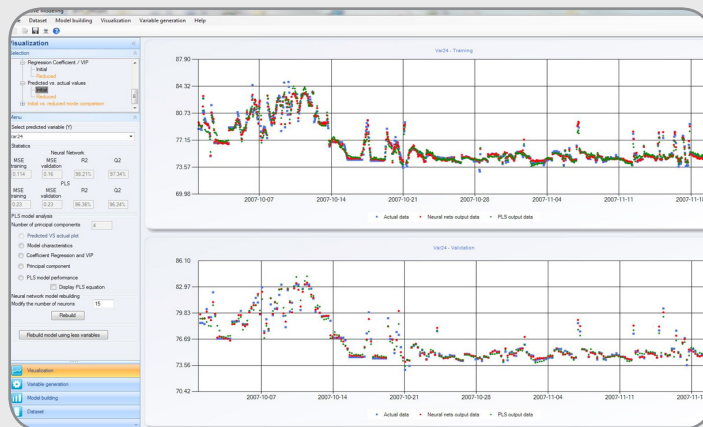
ive modeling

Dataset Model building Visualization Variable generation Help

Visualization

Selection

Regression Coefficient / VIP
Initial
Reduced
Predicted vs. actual values
Initial
Reduced
Initial vs. reduced model comparison

Menu

Select predicted variable (Y)

Var24

Statistics

Neural Network

| MSE training | MSE validation | R2 | Q2 |
|---|---|---|---|
| 0.114 | 0.16 | 98.21% | 97.34% |

PLS

| MSE training | MSE validation | R2 | Q2 |
|---|---|---|---|
| 0.23 | 0.23 | 96.36% | 96.24% |

PLS model analysis

Number of principal components 4

Predicted VS actual plot

Model characteristics

Coefficient Regression and VIP

Principal component

PLS model performance

Display PLS equation

Neural network model rebuilding

Modify the number of neurons 15

Rebuild

Rebuild model using less variables

Visualization

Variable generation

Model building

Dataset

Var24 - Training

87.90
84.32
80.73
77.15
73.57
69.98

2007-10-07 2007-10-14 2007-10-21 2007-10-28 2007-11-04 2007-11-11 2007-11-1

Actual data Neural nets output data PLS output data

Var24 - Validation

86.10
82.97
79.83
76.69
73.56
70.42

2007-10-07 2007-10-14 2007-10-21 2007-10-28 2007-11-04 2007-11-11 2007-11-1

Actual data Neural nets output data PLS output data